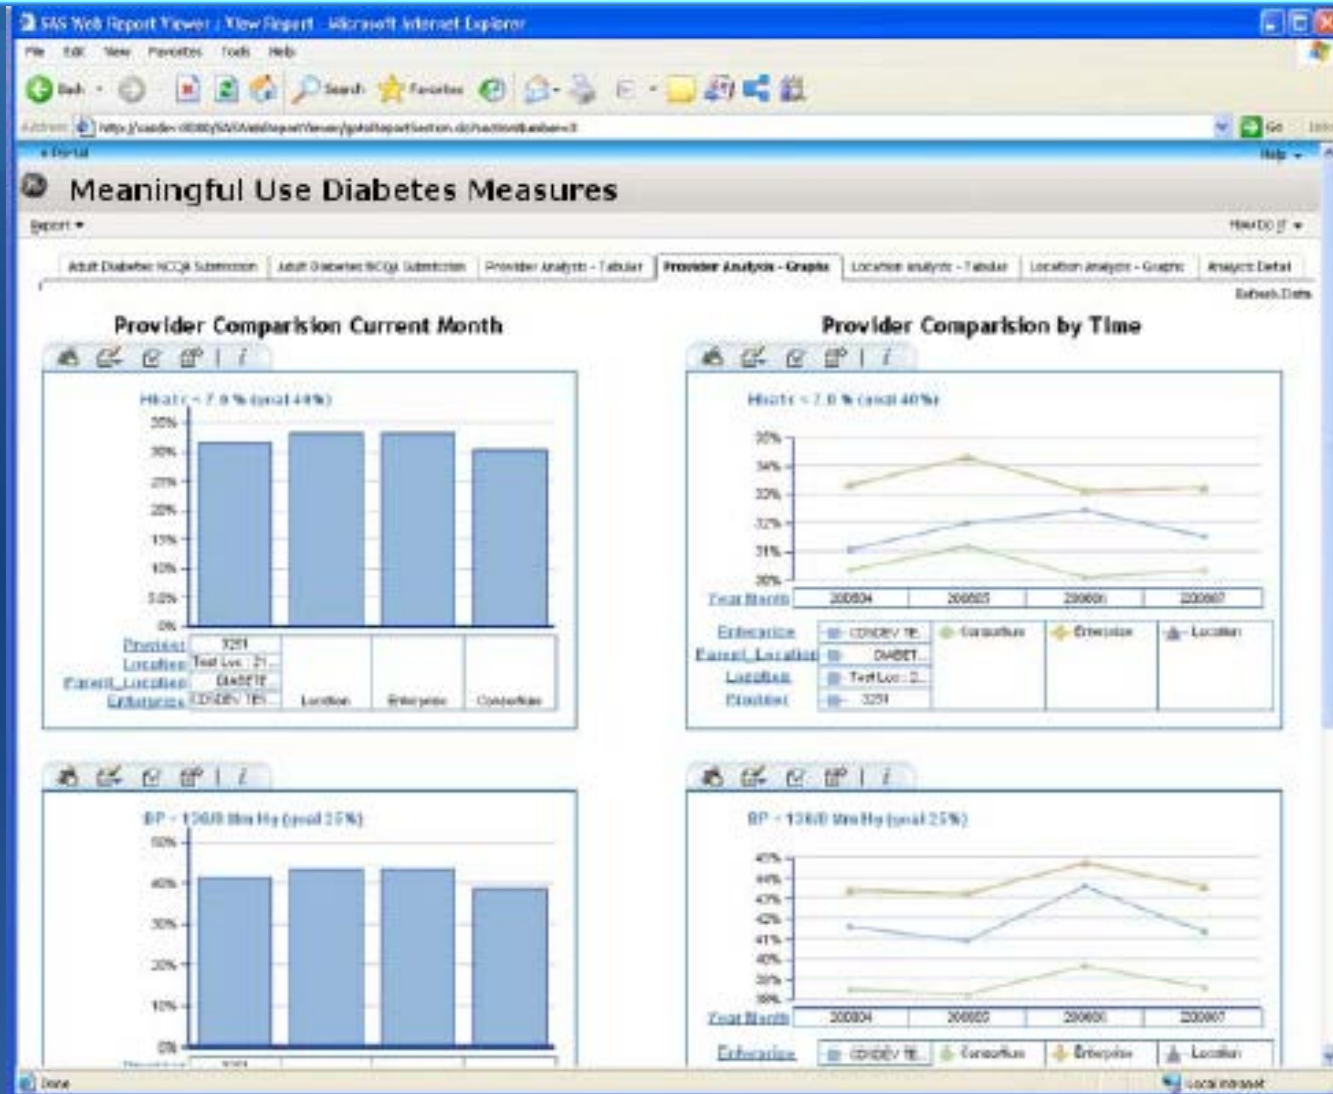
SAS Web Report Viewer : View Report - Microsoft Internet Explorer

File Edit View Favorites Tools Help

Back Search Favorites

Address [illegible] Go

« Portal

Help

Meaningful Use Diabetes Measures

Report

How Do I?

Adult Diabetes NCQA Submission | Adult Diabetes NCQA Submission | Provider Analysis - Tabular | Provider Analysis - Graphs | Location Analysis - Tabular | Location Analysis - Graphs | Analysis Detail

Refresh Data

Provider Comparision Current Month

Provider Comparision by Time

HbA1c < 7.0 % (goal 40%)

35%
30%
25%
20%
15%
10%
5.0%
0%

| Provider | 3251 | | | |
|---|---|---|---|---|
| Location | Test Loc : 21... | | | |
| Parent_Location | DIABETE | | | |
| Enterprise | CENDEV TE... | Location | Enterprise | Consortium |

HbA1c < 7.0 % (goal 40%)

35%
34%
33%
32%
31%
30%

Year Month | 200804 | 200805 | 200806 | 200807

Enterprise | CENDEV TE... | Consortium | Enterprise | Location
Parent_Location | DIABET...
Location | Test Loc : 2...
Provider | 3251

BP < 130/8 Mm Hg (goal 25%)

50%
40%
30%
20%
10%
0%

Provider 3251

BP < 130/8 Mm Hg (goal 25%)

45%
44%
43%
42%
41%
40%
39%
38%

Year Month | 200804 | 200805 | 200806 | 200807

Enterprise | CENDEV TE... | Consortium | Enterprise | Location

Done

Local intranet